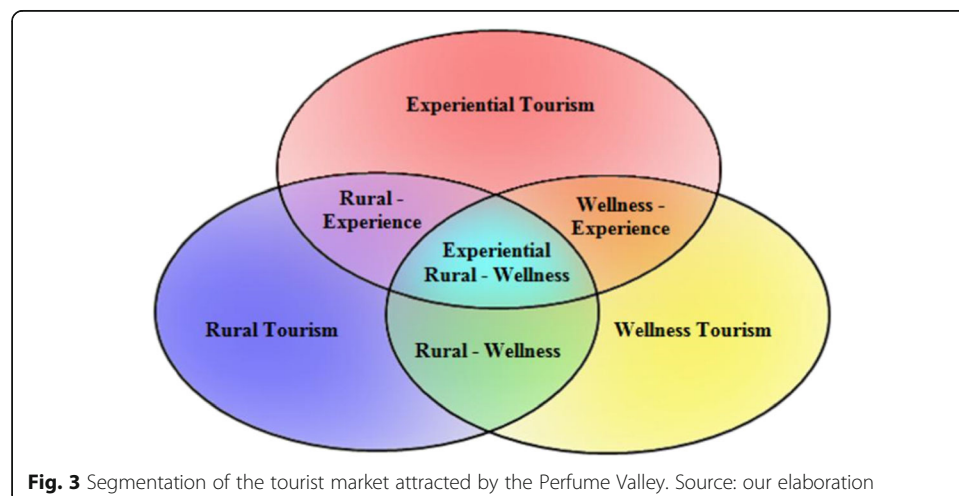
Experiential Tourism

Rural - Experience

Wellness - Experience

Experiential Rural - Wellness

Rural Tourism

Rural - Wellness

Wellness Tourism

**Fig. 3** Segmentation of the tourist market attracted by the Perfume Valley. Source: our elaboration